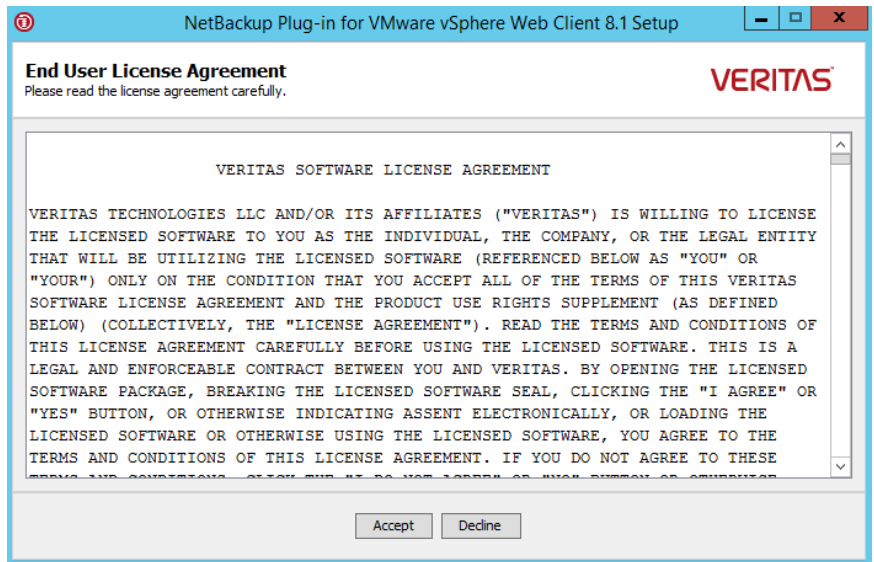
NetBackup Plug-in for VMware vSphere Web Client 8.1 Setup

End User License Agreement
Please read the license agreement carefully.

VERITAS

VERITAS SOFTWARE LICENSE AGREEMENT

VERITAS TECHNOLOGIES LLC AND/OR ITS AFFILIATES ("VERITAS") IS WILLING TO LICENSE THE LICENSED SOFTWARE TO YOU AS THE INDIVIDUAL, THE COMPANY, OR THE LEGAL ENTITY THAT WILL BE UTILIZING THE LICENSED SOFTWARE (REFERENCED BELOW AS "YOU" OR "YOUR") ONLY ON THE CONDITION THAT YOU ACCEPT ALL OF THE TERMS OF THIS VERITAS SOFTWARE LICENSE AGREEMENT AND THE PRODUCT USE RIGHTS SUPPLEMENT (AS DEFINED BELOW) (COLLECTIVELY, THE "LICENSE AGREEMENT"). READ THE TERMS AND CONDITIONS OF THIS LICENSE AGREEMENT CAREFULLY BEFORE USING THE LICENSED SOFTWARE. THIS IS A LEGAL AND ENFORCEABLE CONTRACT BETWEEN YOU AND VERITAS. BY OPENING THE LICENSED SOFTWARE PACKAGE, BREAKING THE LICENSED SOFTWARE SEAL, CLICKING THE "I AGREE" OR "YES" BUTTON, OR OTHERWISE INDICATING ASSENT ELECTRONICALLY, OR LOADING THE LICENSED SOFTWARE OR OTHERWISE USING THE LICENSED SOFTWARE, YOU AGREE TO THE TERMS AND CONDITIONS OF THIS LICENSE AGREEMENT. IF YOU DO NOT AGREE TO THESE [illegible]

Accept Decline